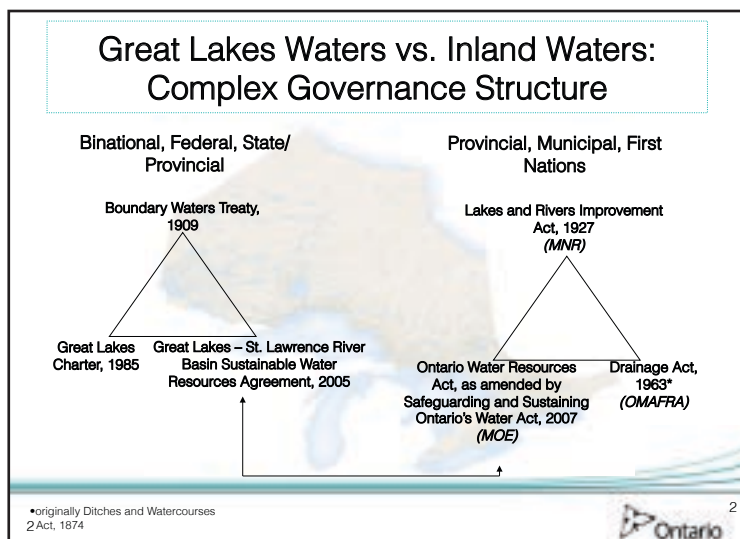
Great Lakes Waters vs. Inland Waters: Complex Governance Structure

Binational, Federal, State/ Provincial

Boundary Waters Treaty, 1909

Great Lakes Charter, 1985

Great Lakes – St. Lawrence River Basin Sustainable Water Resources Agreement, 2005

Provincial, Municipal, First Nations

Lakes and Rivers Improvement Act, 1927 *(MNR)*

Ontario Water Resources Act, as amended by Safeguarding and Sustaining Ontario's Water Act, 2007 *(MOE)*

Drainage Act, 1963* *(OMAFRA)*

•originally Ditches and Watercourses
2 Act, 1874

2

Ontario